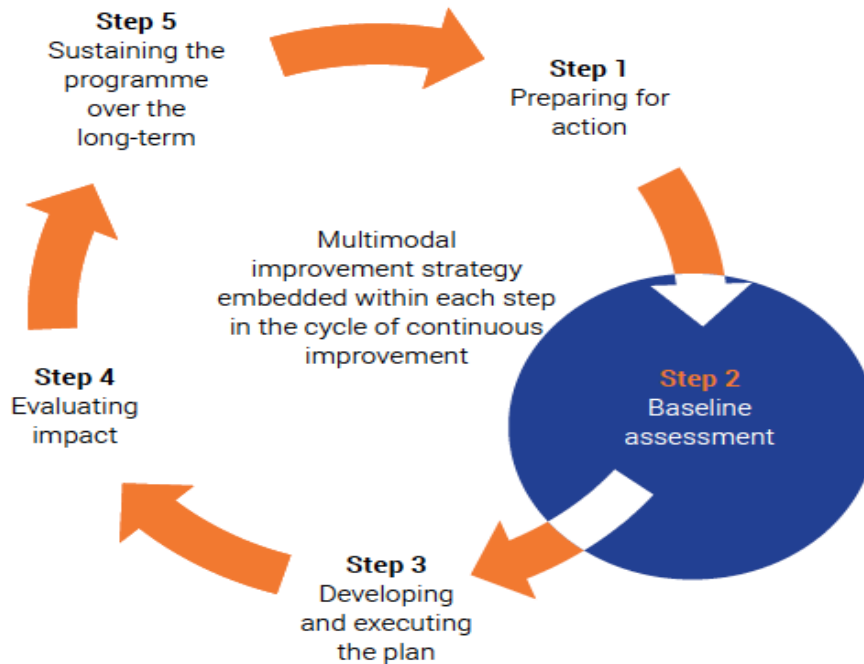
Step 5
Sustaining the programme over the long-term

Step 1
Preparing for action

Multimodal improvement strategy embedded within each step in the cycle of continuous improvement

Step 2
Baseline assessment

Step 4
Evaluating impact

Step 3
Developing and executing the plan